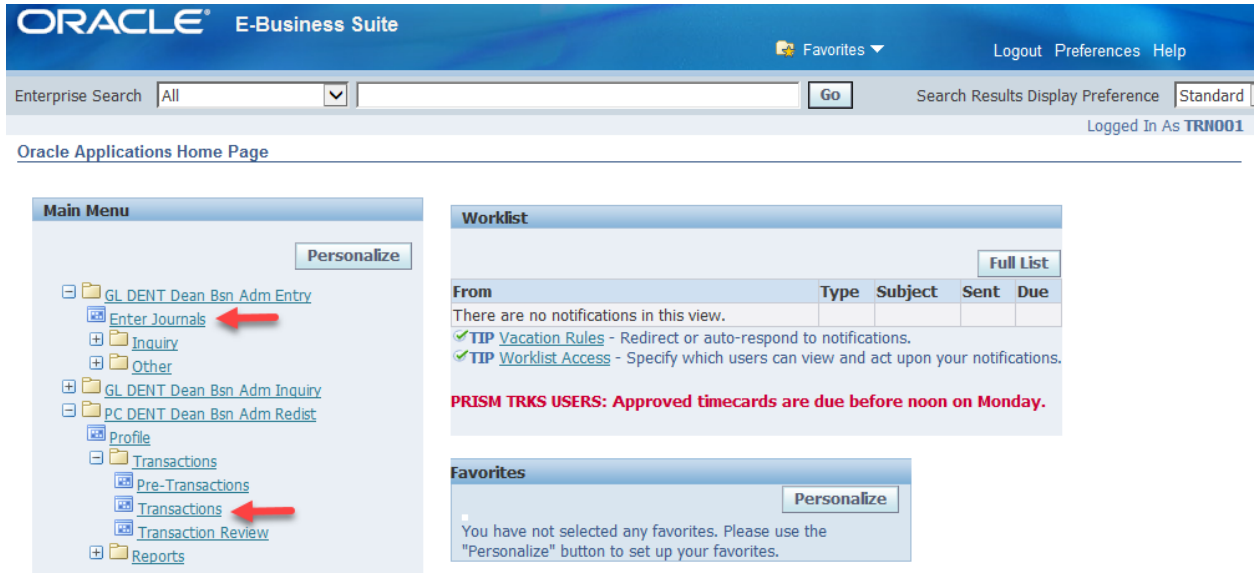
ORACLE E-Business Suite

Favorites

Logout Preferences Help

Enterprise Search All Go Search Results Display Preference Standard

Logged In As TRN001

Oracle Applications Home Page

Main Menu

Personalize

GL DENT Dean Bsn Adm Entry
Enter Journals
Inquiry
Other
GL DENT Dean Bsn Adm Inquiry
PC DENT Dean Bsn Adm Redist
Profile
Transactions
Pre-Transactions
Transactions
Transaction Review
Reports

Worklist

Full List

| From | Type | Subject | Sent | Due |
|---|---|---|---|---|
| There are no notifications in this view. | | | | |

TIP Vacation Rules - Redirect or auto-respond to notifications.
TIP Worklist Access - Specify which users can view and act upon your notifications.

PRISM TRKS USERS: Approved timecards are due before noon on Monday.

Favorites

Personalize

You have not selected any favorites. Please use the "Personalize" button to set up your favorites.